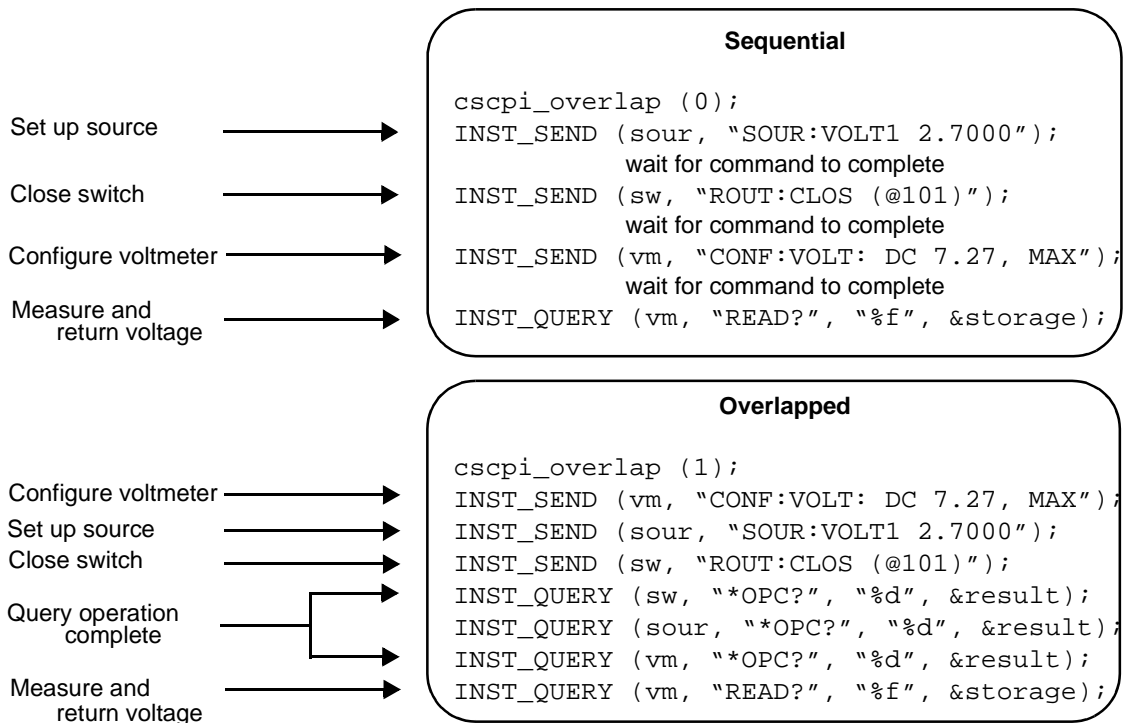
Sequential

Set up source
Close switch
Configure voltmeter
Measure and return voltage

cscpi_overlap (0);
INST_SEND (sour, "SOUR:VOLT1 2.7000");
wait for command to complete
INST_SEND (sw, "ROUT:CLOS (@101)");
wait for command to complete
INST_SEND (vm, "CONF:VOLT: DC 7.27, MAX");
wait for command to complete
INST_QUERY (vm, "READ?", "%f", &storage);

Overlapped

Configure voltmeter
Set up source
Close switch
Query operation complete
Measure and return voltage

cscpi_overlap (1);
INST_SEND (vm, "CONF:VOLT: DC 7.27, MAX");
INST_SEND (sour, "SOUR:VOLT1 2.7000");
INST_SEND (sw, "ROUT:CLOS (@101)");
INST_QUERY (sw, "*OPC?", "%d", &result);
INST_QUERY (sour, "*OPC?", "%d", &result);
INST_QUERY (vm, "*OPC?", "%d", &result);
INST_QUERY (vm, "READ?", "%f", &storage);